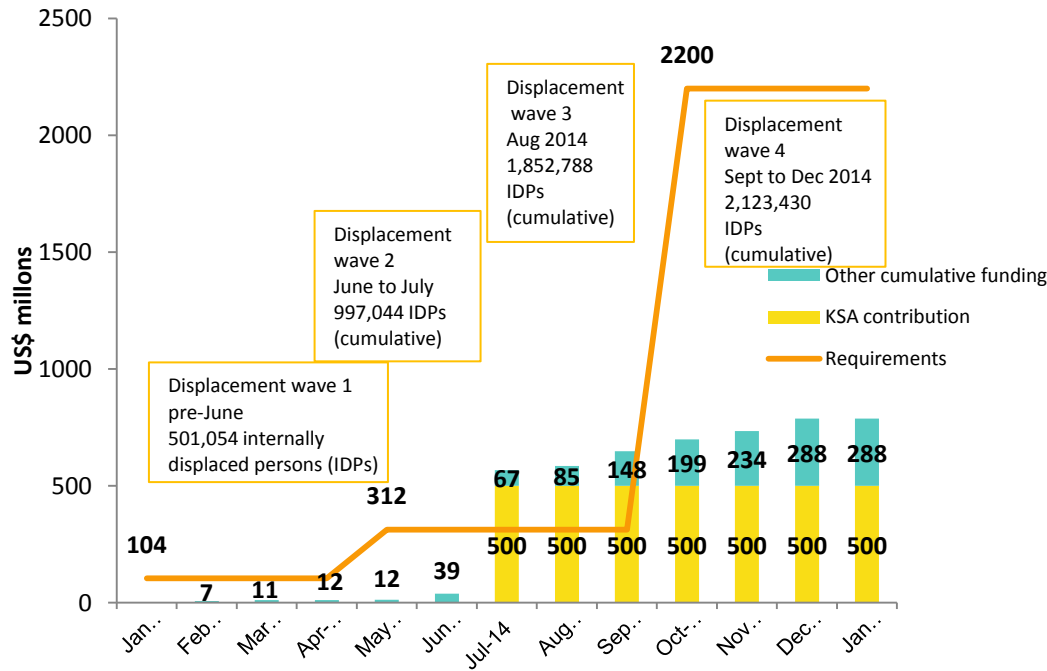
2500
2000
1500
1000
500
0
US$ millons

Displacement wave 1
pre-June
501,054 internally displaced persons (IDPs)

Displacement wave 2
June to July
997,044 IDPs
(cumulative)

Displacement wave 3
Aug 2014
1,852,788
IDPs
(cumulative)

2200

Displacement wave 4
Sept to Dec 2014
2,123,430
IDPs
(cumulative)

Other cumulative funding
KSA contribution
Requirements

104
312
7
11
12
12
39
67
85
148
199
234
288
288
500
500
500
500
500
500
500

Jan…
Feb…
Mar…
Apr…
May…
Jun…
Jul-14
Aug…
Sep…
Oct-…
Nov…
Dec…
Jan…